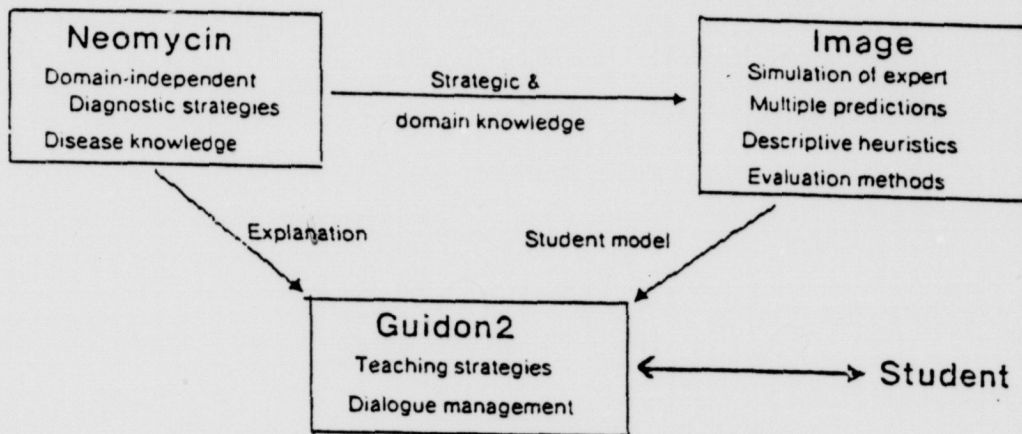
Neomycin
Domain-independent
Diagnostic strategies
Disease knowledge

Strategic &
domain knowledge

Image
Simulation of expert
Multiple predictions
Descriptive heuristics
Evaluation methods

Explanation

Student model

Guidon2
Teaching strategies
Dialogue management

Student